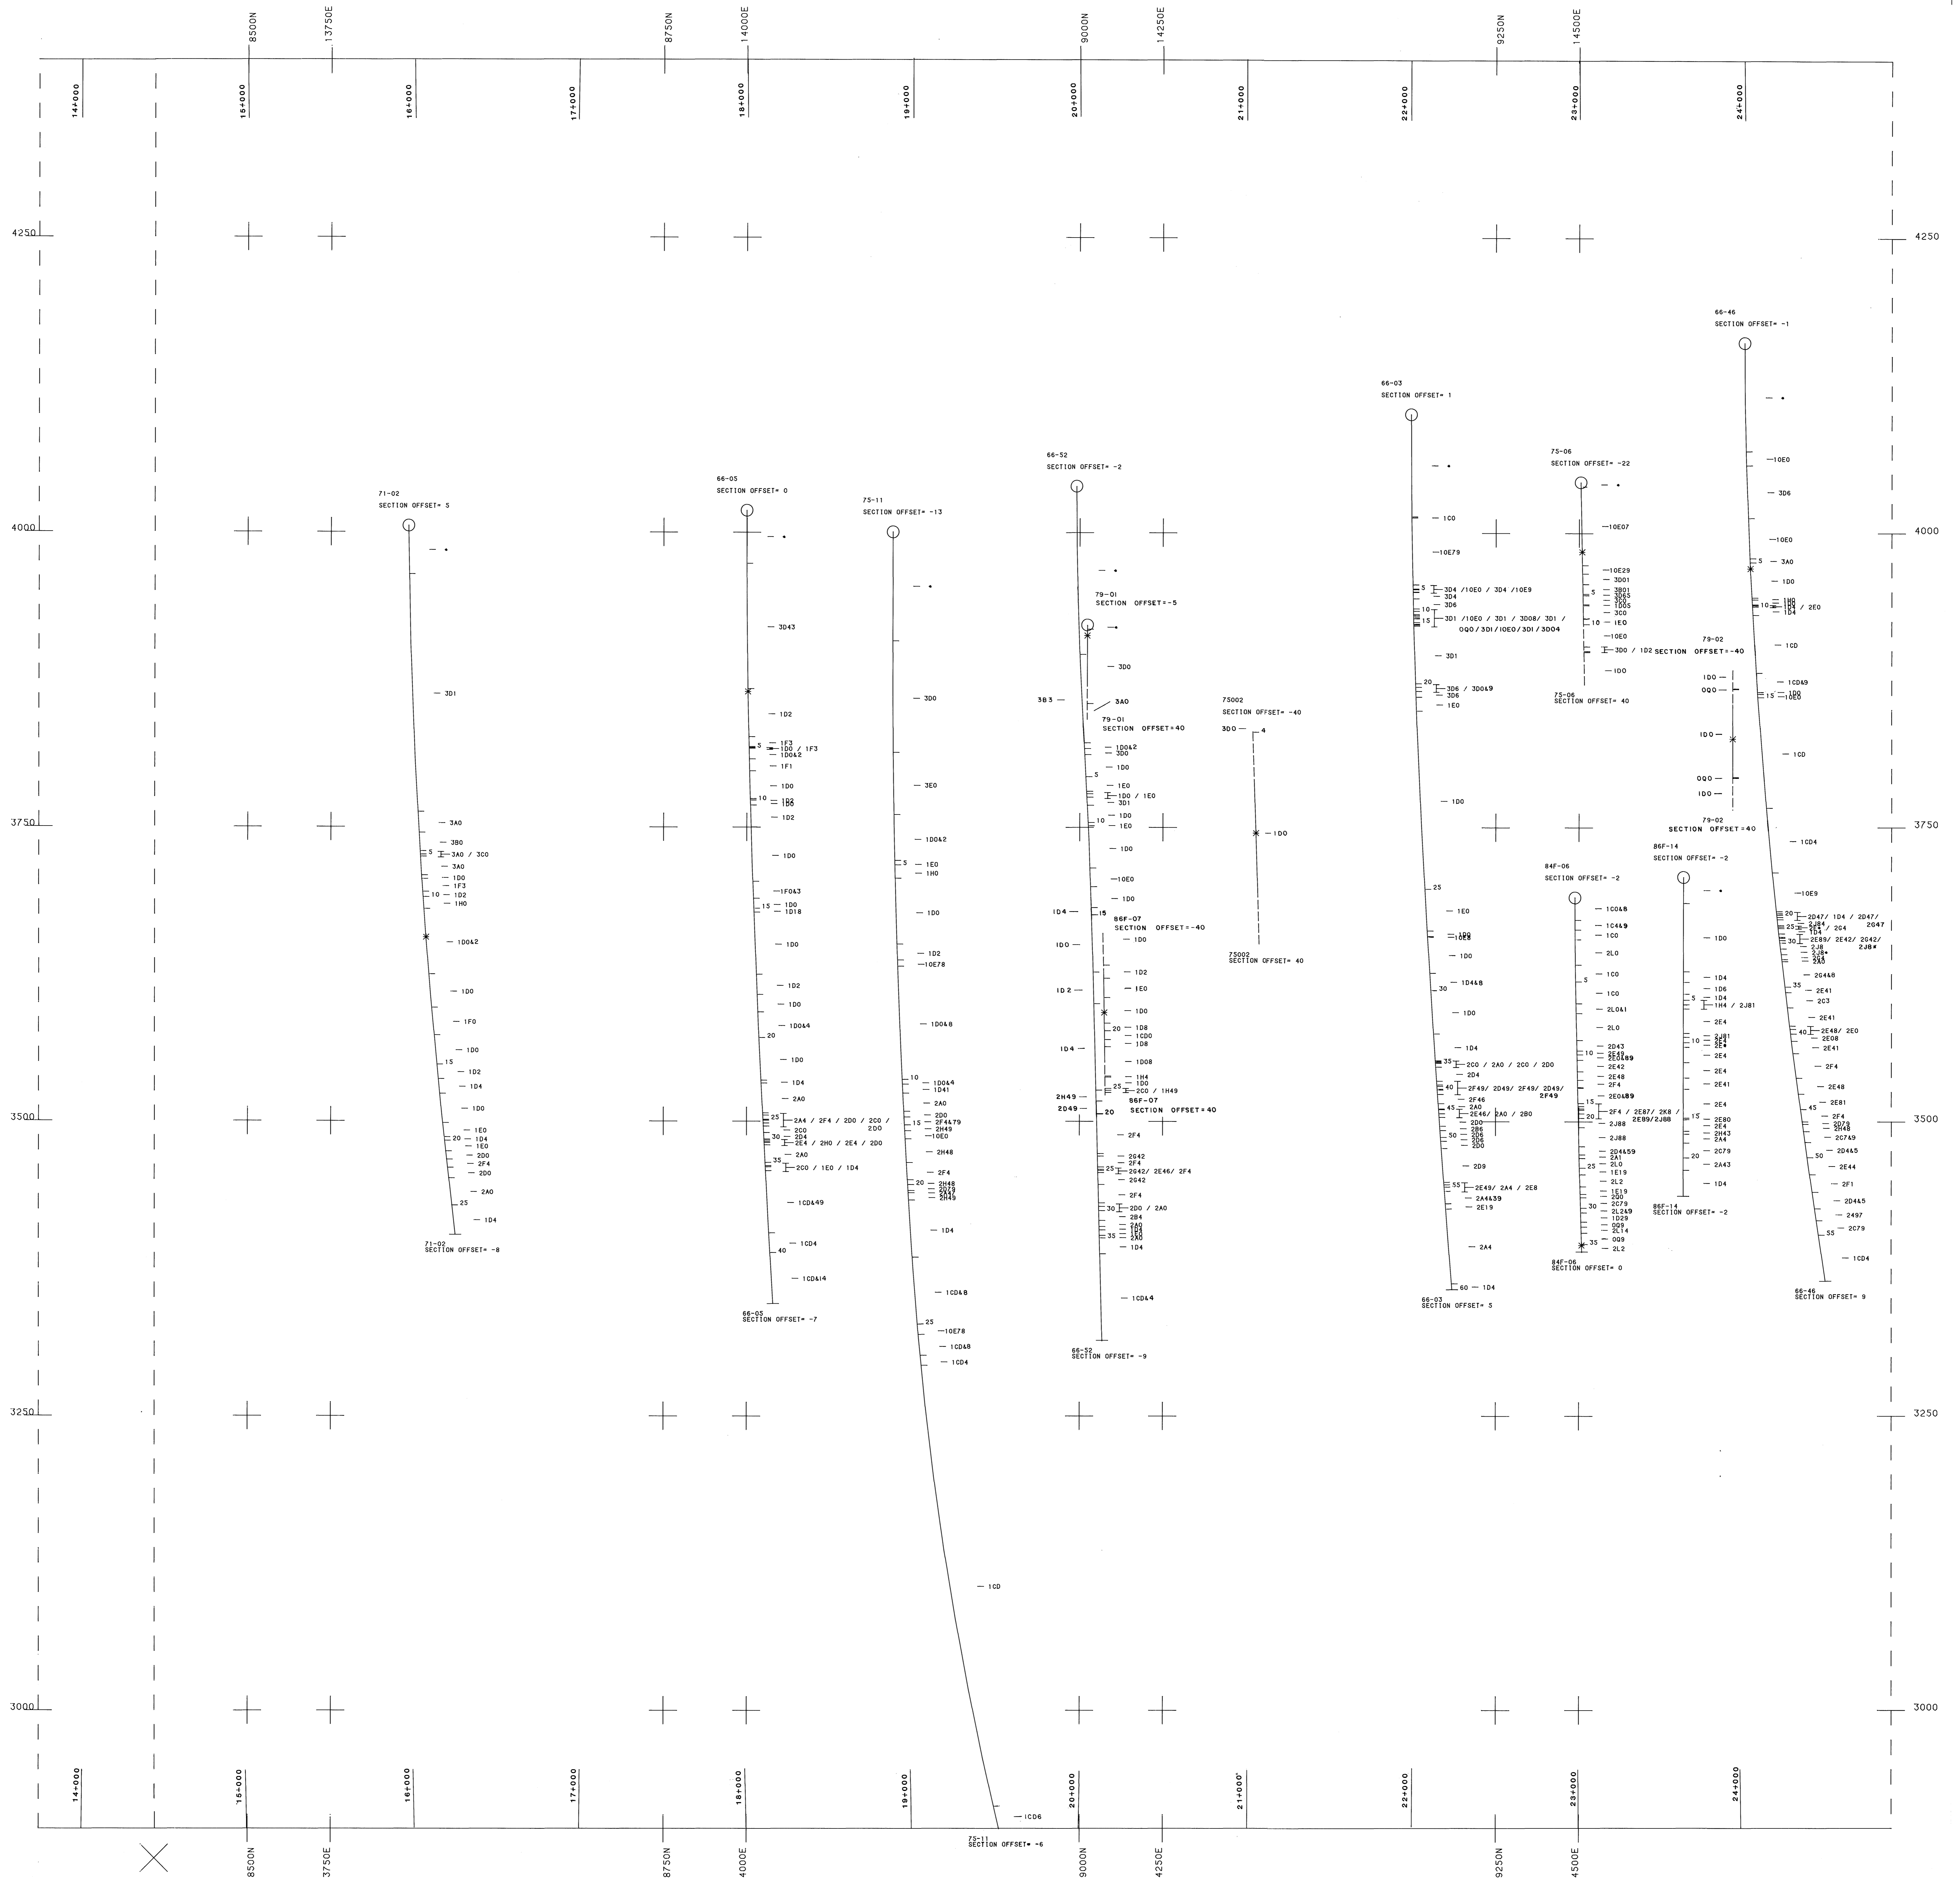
8500N 13750E 8750N 14000E 9000N 14250E 9250N 14500E

14+000 15+000 16+000 17+000 18+000 19+000 20+000 21+000 22+000 23+000 24+000

4250 4000 3750 3500 3250 3000

71-02
SECTION OFFSET= 5
3D1
3A0
3B0
3A0 / 3C0
3A0
1D0
1F3
1D2
1H0
1D0&2
1D0
1F0
1D0
1D2
1D4
1D0
1E0
1D4
1E0
2D0
2F4
2D0
2A0
1D4
71-02
SECTION OFFSET= -8

66-05
SECTION OFFSET= 0
3D43
1D2
1F3
1D0 / 1F3
1D0&2
1F1
1D0
1D2
1D0
1D2
1D0
1F0&3
1D0
1D18
1D0
1D2
1D0
1D0&4
1D0
1D4
2A0
2A4 / 2F4 / 2D0 / 2C0 / 2D0
2C0
2D4
2E4 / 2H0 / 2E4 / 2D0
2A0
2C0 / 1E0 / 1D4
1CD&49
1CD4
1CD&14
66-05
SECTION OFFSET= -7

75-11
SECTION OFFSET= -13
3D0
3E0
1D0&2
1E0
1H0
1D0
1D2
10E78
1D0&8
1D0&4
1D41
2A0
2D0
2F4&79
2H49
10E0
2H48
2F4
2H48
2C79
2A47
2H49
1D4
1CD&8
10E78
1CD&8
1CD4
1CD
1CD6
75-11
SECTION OFFSET= -6

66-52
SECTION OFFSET= -2
79-01
SECTION OFFSET=-5
3D0
3B3
3A0
79-01
SECTION OFFSET=40
1D0&2
3D0
1D0
1E0
1D0 / 1E0
3D1
1D0
1E0
1D0
10E0
1D0
1D4
86F-07
SECTION OFFSET=-40
1D0
1D0
1D2
1D2
1E0
1D0
1D8
1CD0
1D8
1D4
1D08
1H4
1D0
2C0 / 1H49
2H49
2D49
86F-07
SECTION OFFSET=40
2F4
2G42
2F4
2G42/ 2E46/ 2F4
2G42
2F4
2D0 / 2A0
2B4
2A0
1D4
2A0
1D4
1CD&4
66-52
SECTION OFFSET= -9

75002
SECTION OFFSET= -40
3D0
1D0
75002
SECTION OFFSET= 40

66-03
SECTION OFFSET= 1
1C0
10E79
3D4 /10E0 / 3D4 /10E9
3D4
3D6
3D1 /10E0 / 3D1 / 3D08/ 3D1 /
0Q0/3D1/10E0/3D1/3D04
3D1
3D6 / 3D0&9
3D6
1E0
1D0
1E0
1D0
1E8
1D0
1D4&8
1D0
1D4
2C0 / 2A0 / 2C0 / 2D0
2D4
2F49/ 2D49/ 2F49/ 2D49/
2F49
2F46
2A0
2E46/ 2A0 / 2B0
2D0
2B6
2D6
2D4
2D0
2D9
2E49/ 2A4 / 2E8
2A4&39
2E19
2A4
1D4
66-03
SECTION OFFSET= 5

75-06
SECTION OFFSET= -22
10E07
10E29
3D01
3D01
3D63
3C0
1D05
3C0
1E0
10E0
3D0 / 1D2
1D0
75-06
SECTION OFFSET= 40

79-02
SECTION OFFSET=-40
1D0
0Q0
1D0
0Q0
1D0
79-02
SECTION OFFSET=40

84F-06
SECTION OFFSET= -2
1CD&8
1C4&9
1C0
2L0
1C0
1C0
2L0&1
2L0
2D43
2E49
2E0&89
2E42
2E48
2F4
2E0&89
2F4 / 2E87/ 2K8 /
2E89/2J88
2J88
2J88
2D4&59
2A1
2L0
1E19
2L2
1E19
2D0
2C79
2L2&9
1D29
0Q9
2L14
0Q9
2L2
84F-06
SECTION OFFSET= 0

86F-14
SECTION OFFSET= -2
1D0
1D4
1D6
1D4
1H4 / 2J81
2E4
2J81
2E4
2E4
2E4
2E41
2E4
2E80
2E4
2H43
2A4
2C79
2A43
1D4
86F-14
SECTION OFFSET= -2

66-46
SECTION OFFSET= -1
10E0
3D6
10E0
3A0
1D0
1H0
1D4 / 2E0
1D4
1CD
1CD49
1D0
10E0
1CD
1CD4
10E9
2D47/ 1D4 / 2D47/
2G47
2J84
2E4 / 2G4
1D4
2E89/ 2E42/ 2G42/
2J8*
2J8
2J8*
2A4
2A0
2G4&8
2E41
2C3
2E41
2E48/ 2E0
2E08
2E41
2F4
2E48
2E81
2F4
2C79
2H48
2C7&9
2D4&5
2E44
2F1
2D4&5
2497
2C79
1CD4
66-46
SECTION OFFSET= 9